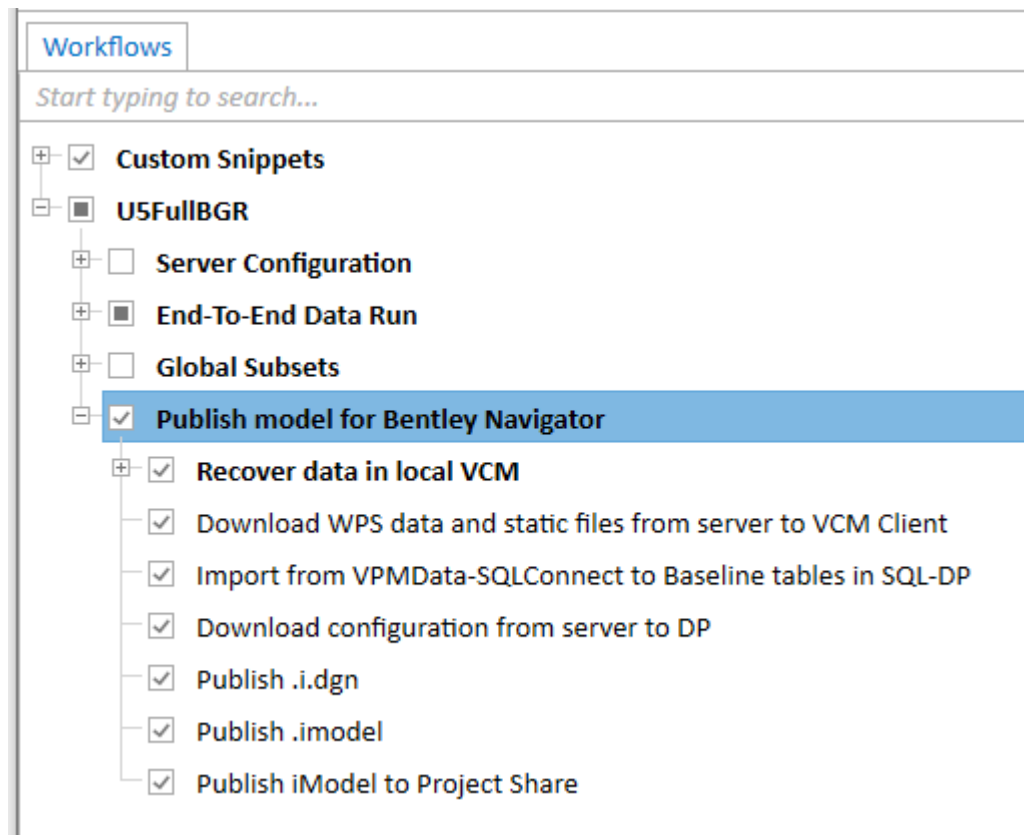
Workflows

Start typing to search...

Custom Snippets

U5FullBGR

Server Configuration

End-To-End Data Run

Global Subsets

Publish model for Bentley Navigator

Recover data in local VCM

Download WPS data and static files from server to VCM Client

Import from VPMData-SQLConnect to Baseline tables in SQL-DP

Download configuration from server to DP

Publish .i.dgn

Publish .imodel

Publish iModel to Project Share